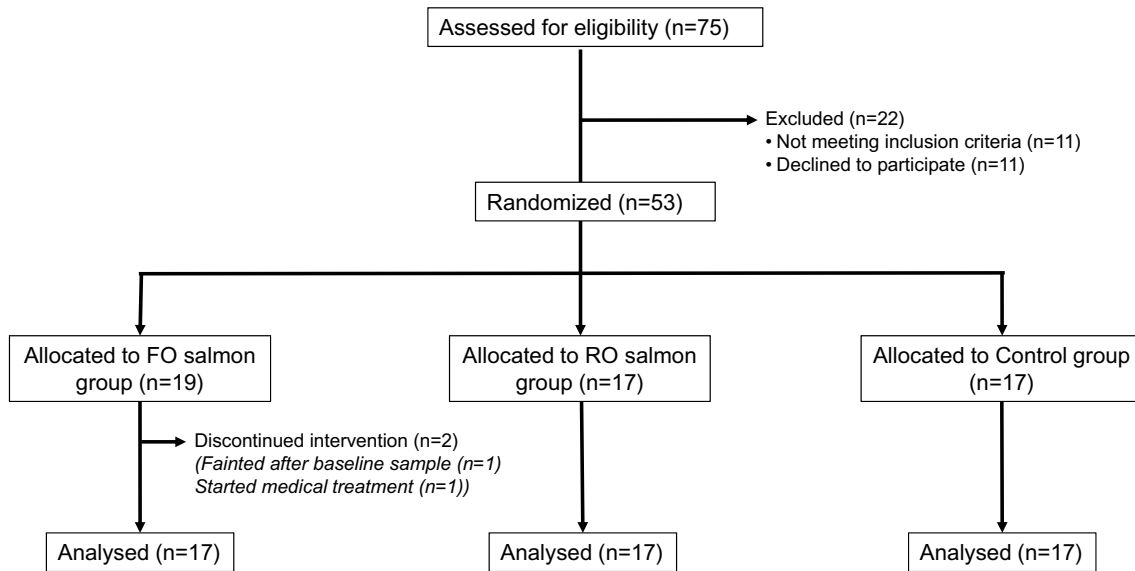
Assessed for eligibility (n=75)

Excluded (n=22)
• Not meeting inclusion criteria (n=11)
• Declined to participate (n=11)

Randomized (n=53)

Allocated to FO salmon group (n=19)

Allocated to RO salmon group (n=17)

Allocated to Control group (n=17)

Discontinued intervention (n=2)
(Fainted after baseline sample (n=1)
Started medical treatment (n=1))

Analysed (n=17)

Analysed (n=17)

Analysed (n=17)